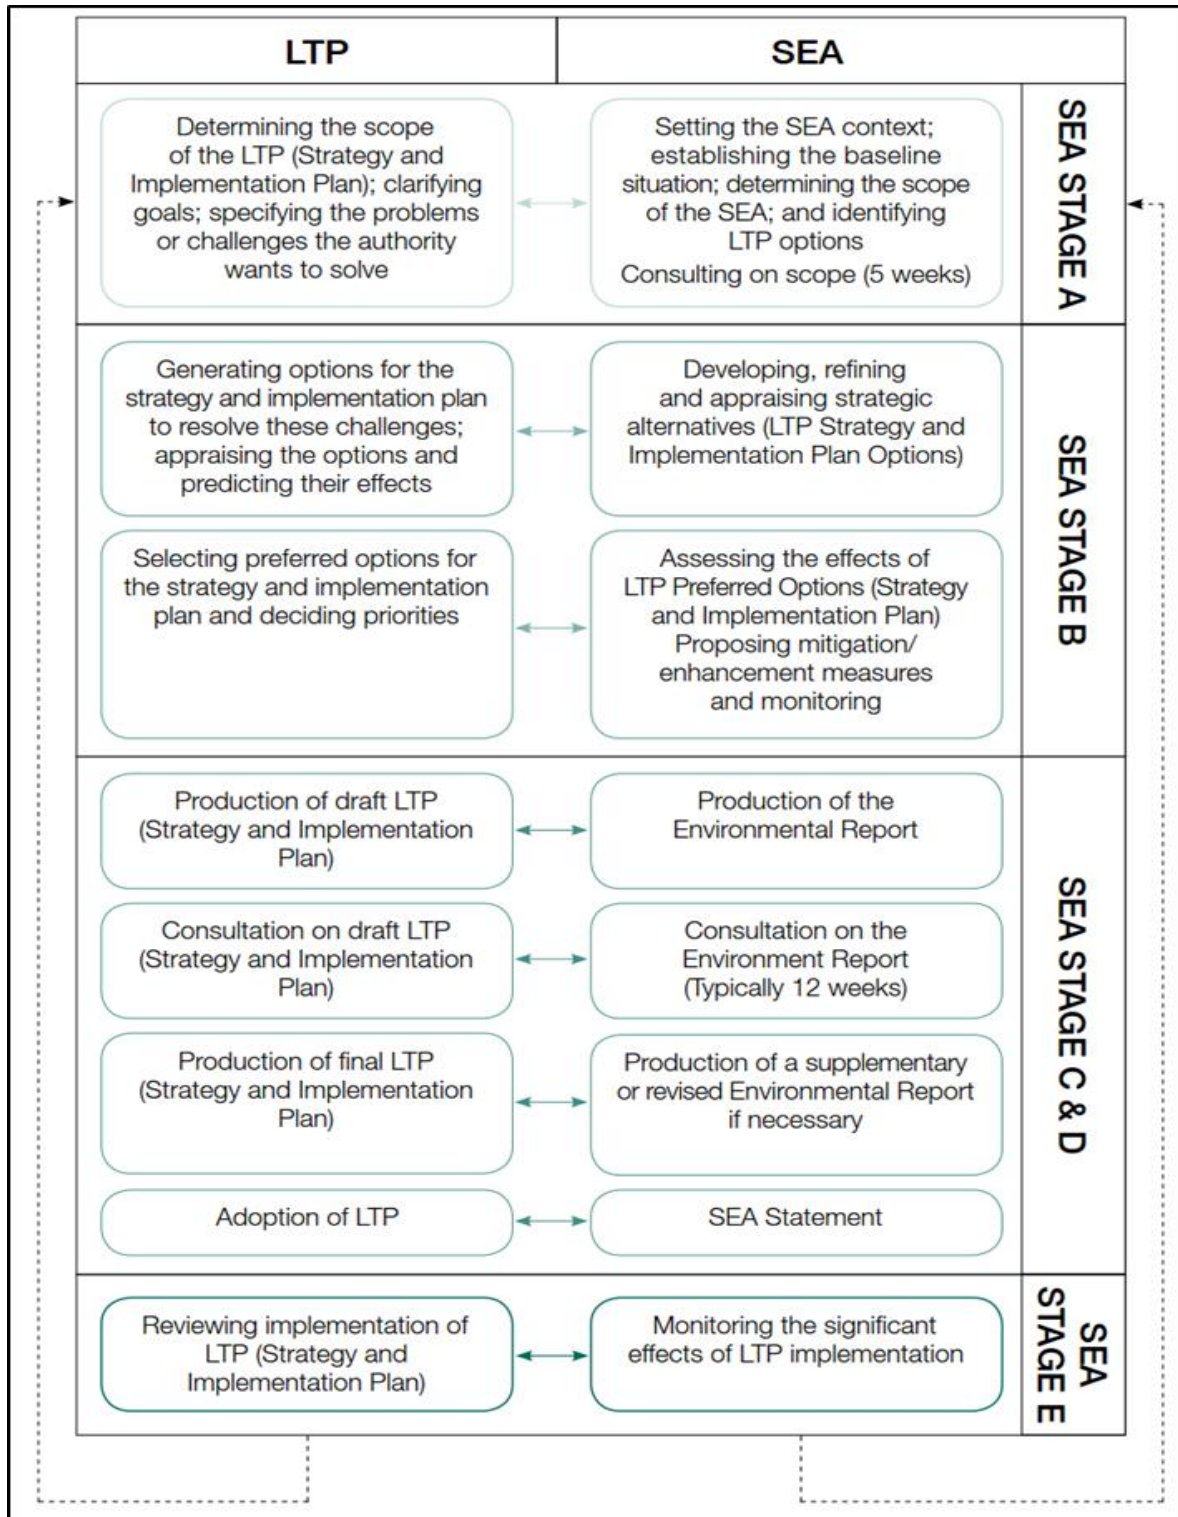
| LTP | SEA | |
|---|---|---|
| Determining the scope of the LTP (Strategy and Implementation Plan); clarifying goals; specifying the problems or challenges the authority wants to solve | Setting the SEA context; establishing the baseline situation; determining the scope of the SEA; and identifying LTP options Consulting on scope (5 weeks) | SEA STAGE A |
| Generating options for the strategy and implementation plan to resolve these challenges; appraising the options and predicting their effects | Developing, refining and appraising strategic alternatives (LTP Strategy and Implementation Plan Options) | SEA STAGE B |
| Selecting preferred options for the strategy and implementation plan and deciding priorities | Assessing the effects of LTP Preferred Options (Strategy and Implementation Plan) Proposing mitigation/ enhancement measures and monitoring | SEA STAGE B |
| Production of draft LTP (Strategy and Implementation Plan) | Production of the Environmental Report | SEA STAGE C & D |
| Consultation on draft LTP (Strategy and Implementation Plan) | Consultation on the Environment Report (Typically 12 weeks) | SEA STAGE C & D |
| Production of final LTP (Strategy and Implementation Plan) | Production of a supplementary or revised Environmental Report if necessary | SEA STAGE C & D |
| Adoption of LTP | SEA Statement | SEA STAGE C & D |
| Reviewing implementation of LTP (Strategy and Implementation Plan) | Monitoring the significant effects of LTP implementation | SEA STAGE E |